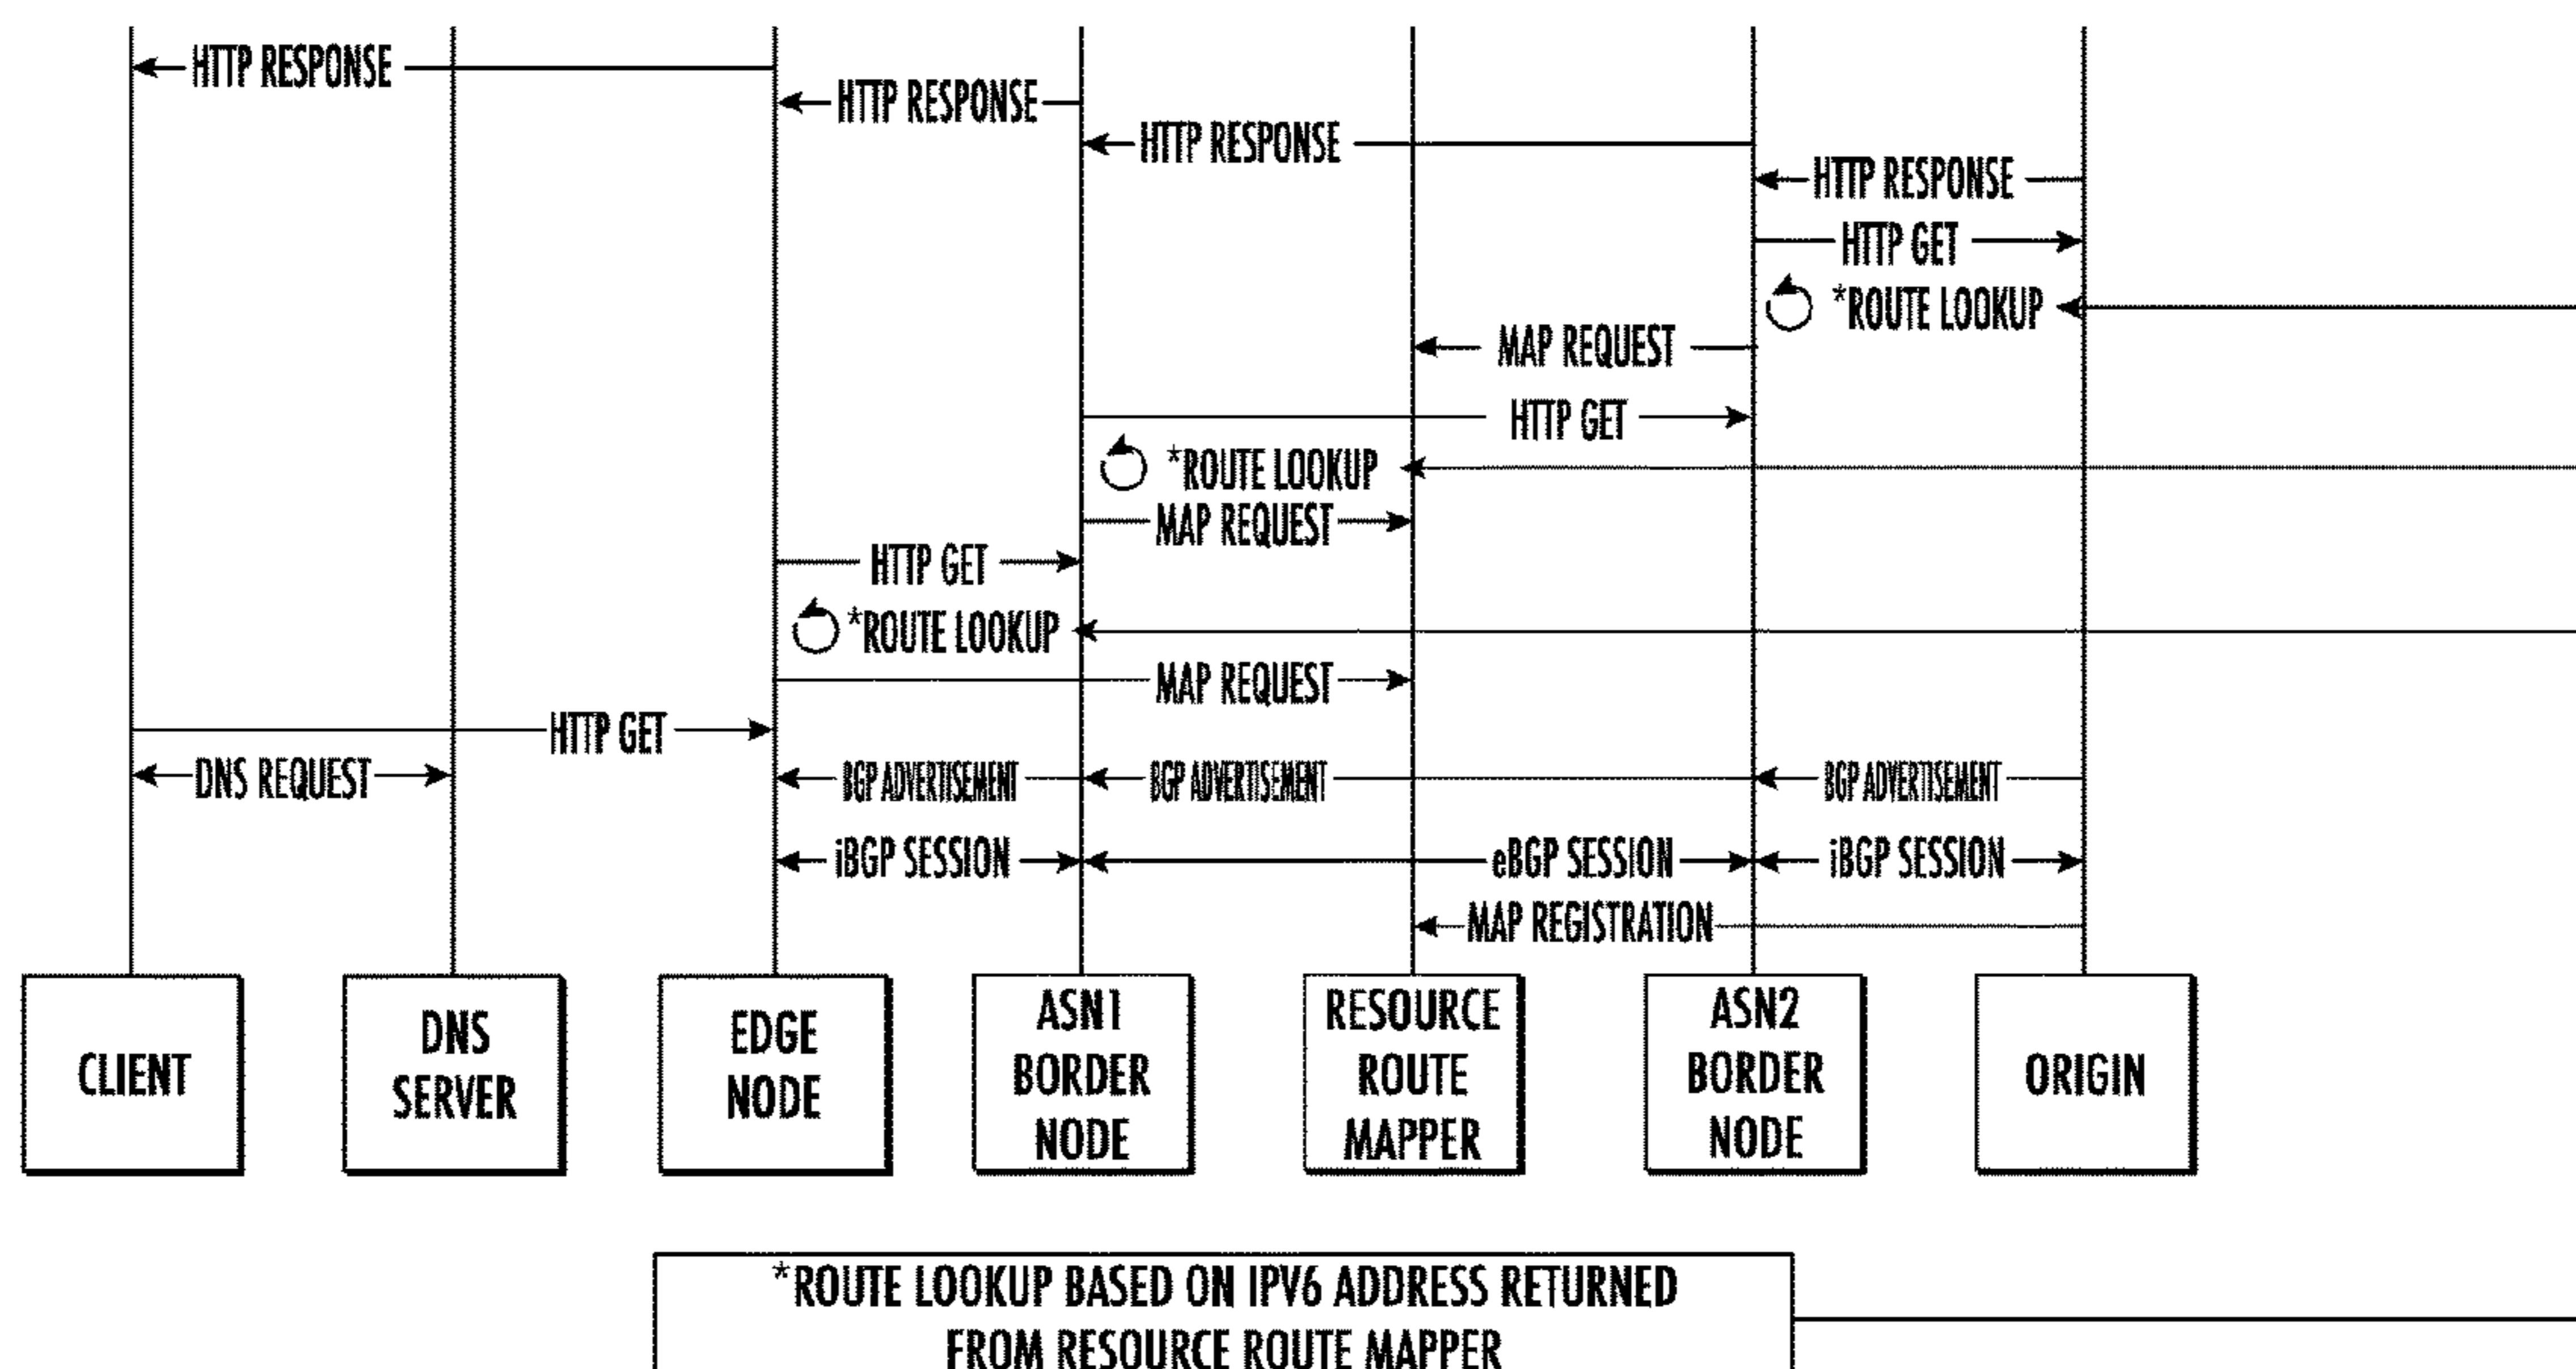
HTTP RESPONSE
HTTP RESPONSE
HTTP RESPONSE
HTTP RESPONSE
HTTP GET
*ROUTE LOOKUP
MAP REQUEST
HTTP GET
*ROUTE LOOKUP
MAP REQUEST
HTTP GET
*ROUTE LOOKUP
MAP REQUEST
HTTP GET
DNS REQUEST
BGP ADVERTISEMENT
BGP ADVERTISEMENT
BGP ADVERTISEMENT
iBGP SESSION
eBGP SESSION
iBGP SESSION
MAP REGISTRATION

CLIENT

DNS SERVER

EDGE NODE

ASN1 BORDER NODE

RESOURCE ROUTE MAPPER

ASN2 BORDER NODE

ORIGIN

*ROUTE LOOKUP BASED ON IPV6 ADDRESS RETURNED FROM RESOURCE ROUTE MAPPER